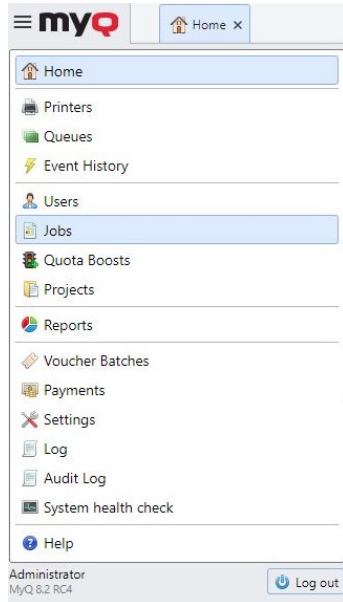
myQ

Home ×

Home

Printers

Queues

Event History

Users

Jobs

Quota Boosts

Projects

Reports

Voucher Batches

Payments

Settings

Log

Audit Log

System health check

Help

Administrator
MyQ 8.2 RC4

Log out